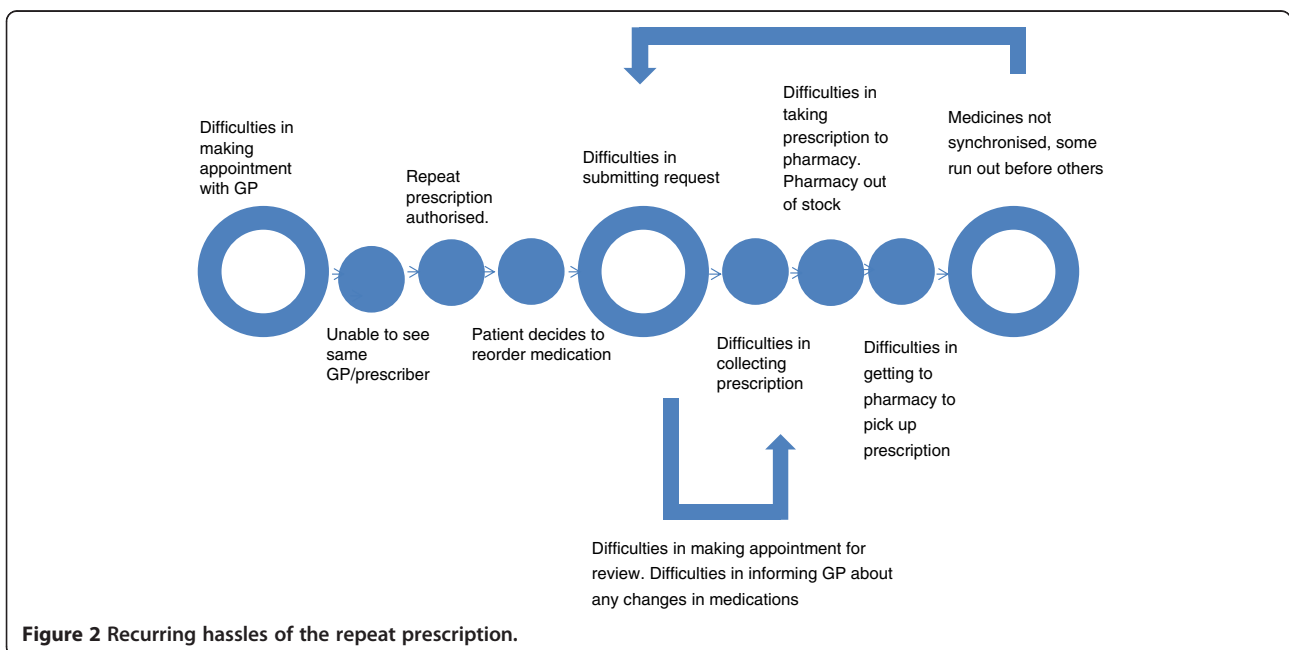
Difficulties in making appointment with GP

Repeat prescription authorised.

Difficulties in submitting request

Difficulties in taking prescription to pharmacy. Pharmacy out of stock

Medicines not synchronised, some run out before others

Unable to see same GP/prescriber

Patient decides to reorder medication

Difficulties in collecting prescription

Difficulties in getting to pharmacy to pick up prescription

Difficulties in making appointment for review. Difficulties in informing GP about any changes in medications

**Figure 2** Recurring hassles of the repeat prescription.